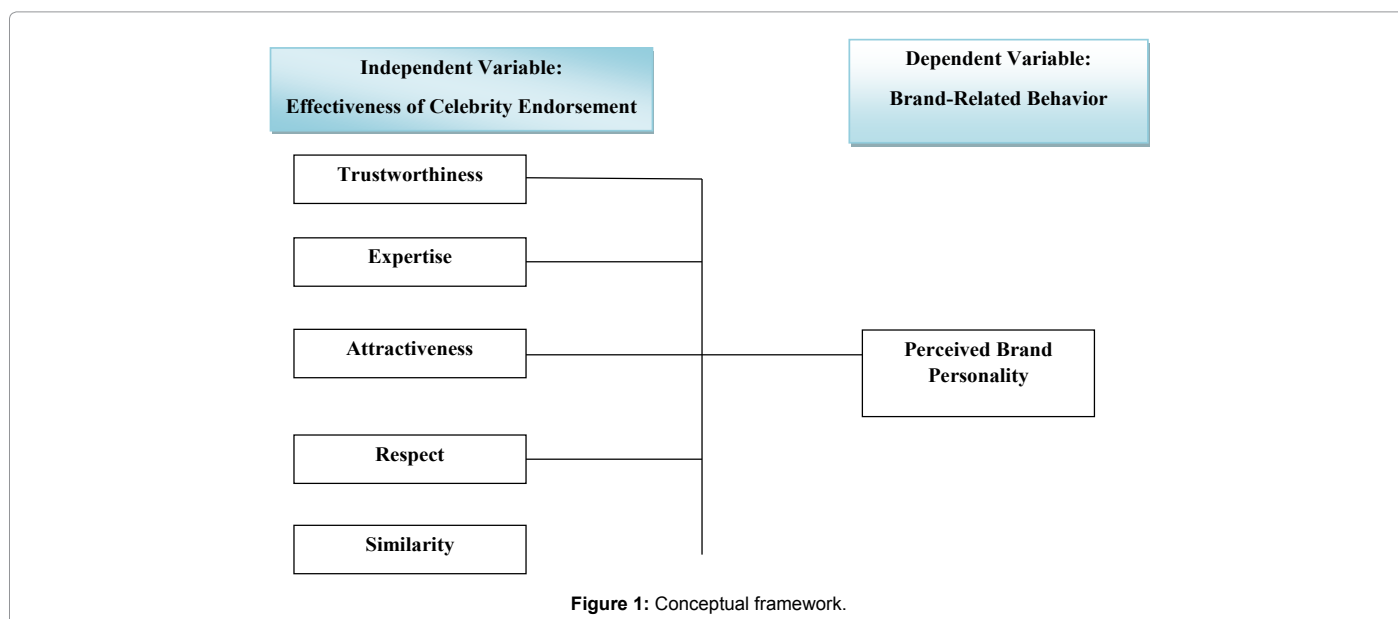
Independent Variable:
Effectiveness of Celebrity Endorsement

Dependent Variable:
Brand-Related Behavior

Trustworthiness

Expertise

Attractiveness

Respect

Similarity

Perceived Brand Personality

Figure 1: Conceptual framework.